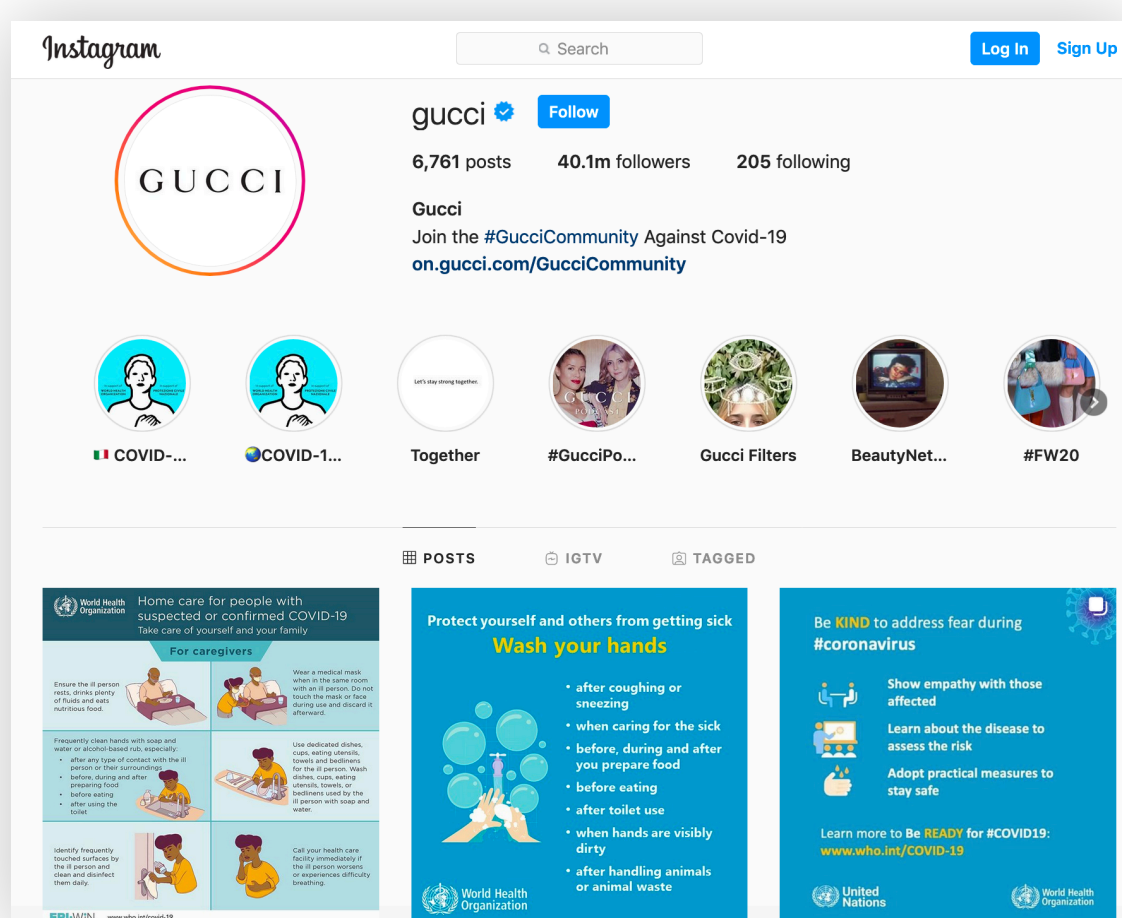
Instagram

Search

Log In Sign Up

GUCCI

gucci Follow

6,761 posts 40.1m followers 205 following

Gucci
Join the #GucciCommunity Against Covid-19
on.gucci.com/GucciCommunity

COVID-...
COVID-1...
Let's stay strong together.
Together
#GucciPo...
Gucci Filters
BeautyNet...
#FW20

POSTS IGTV TAGGED

World Health Organization
Home care for people with suspected or confirmed COVID-19
Take care of yourself and your family

For caregivers

Ensure the ill person rests, drinks plenty of fluids and eats nutritious food.

Wear a medical mask when in the same room with an ill person. Do not touch the mask or face during use and discard it afterward.

Frequently clean hands with soap and water or alcohol-based rub, especially:
• after any type of contact with the ill person or their surroundings
• before, during and after preparing food
• before eating
• after using the toilet

Use dedicated dishes, cups, eating utensils, towels and bedlinens for the ill person. Wash dishes, cups, eating utensils, towels, or bedlinens used by the ill person with soap and water.

Identify frequently touched surfaces by the ill person and clean and disinfect them daily.

Call your health care facility immediately if the ill person worsens or experiences difficulty breathing.

EPI-WIN www.who.int/covid-19

Protect yourself and others from getting sick
Wash your hands
• after coughing or sneezing
• when caring for the sick
• before, during and after you prepare food
• before eating
• after toilet use
• when hands are visibly dirty
• after handling animals or animal waste

World Health Organization

Be KIND to address fear during #coronavirus

Show empathy with those affected

Learn about the disease to assess the risk

Adopt practical measures to stay safe

Learn more to Be READY for #COVID19:
www.who.int/COVID-19

United Nations
World Health Organization